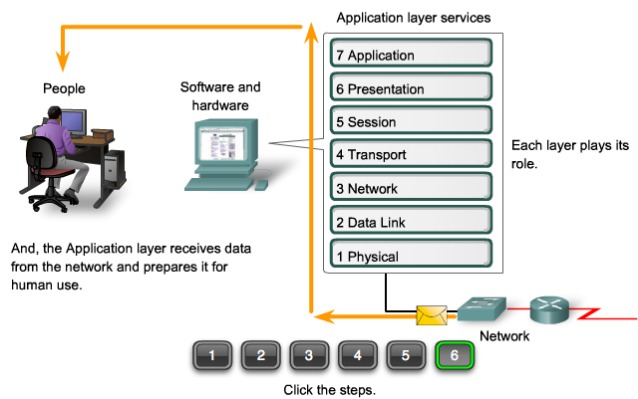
Application layer services

People

Software and hardware

7 Application

6 Presentation

5 Session

4 Transport

3 Network

2 Data Link

1 Physical

Each layer plays its role.

And, the Application layer receives data from the network and prepares it for human use.

Network

1 2 3 4 5 6

Click the steps.